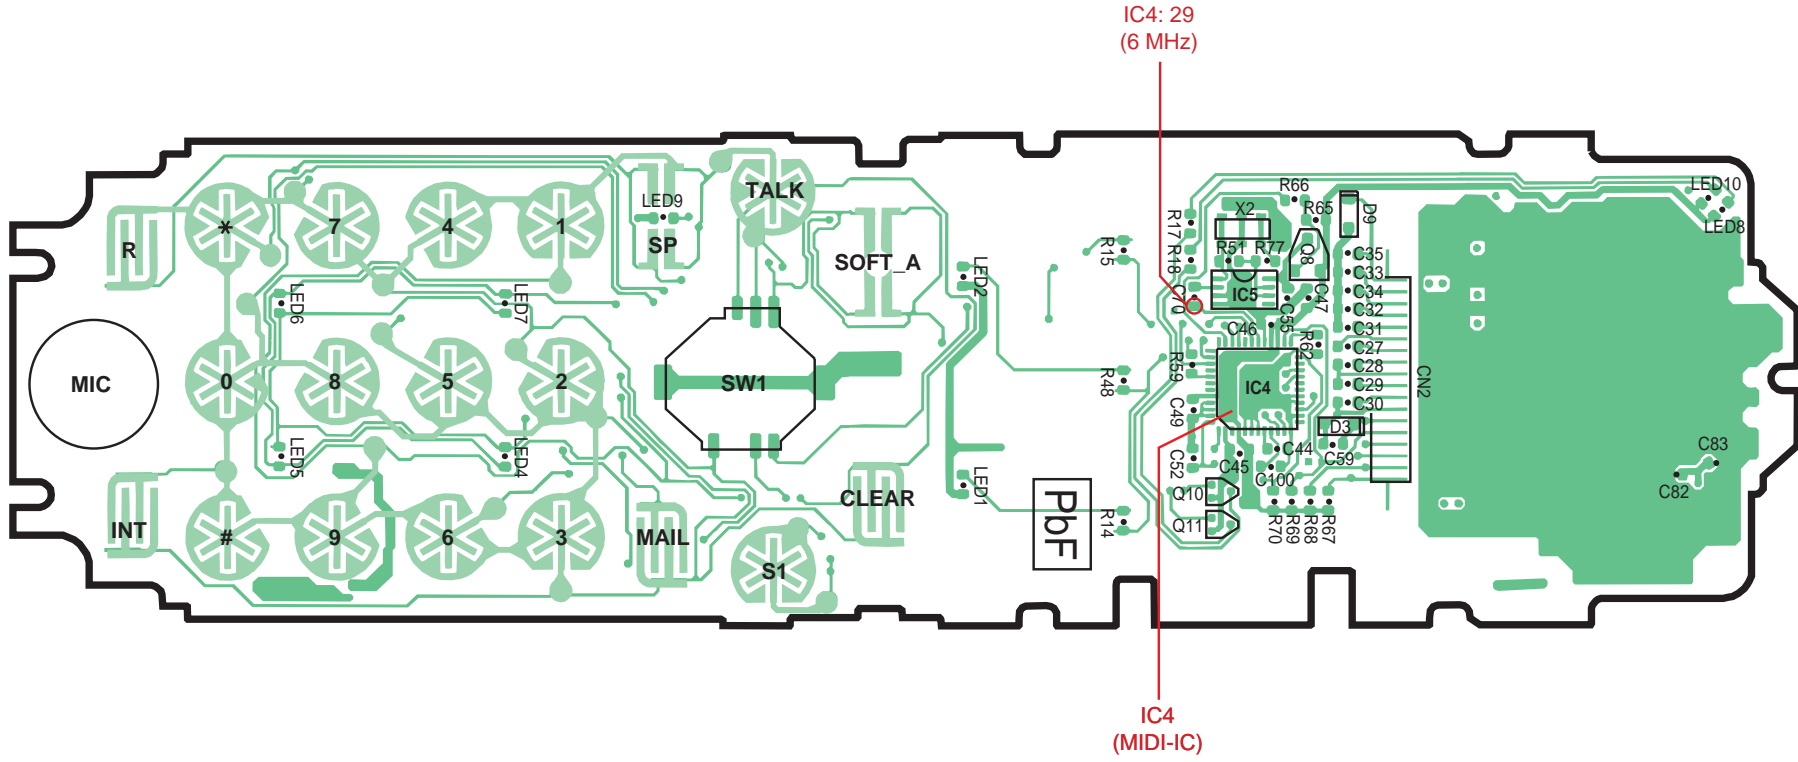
IC4: 29
(6 MHz)

R
*
7
4
1
LED9
SP
TALK
SOFT_A
LED6
LED7
MIC
0
8
5
2
SW1
LED2
R15
R17 R18
C70
X2
R66
R65
D9
R51 R77
Q8
IC5
C47
C55
C46
R62
R59
IC4
R48
C49
C35
C33
C34
C32
C31
C27
C28
C29
C30
CN2
D3
C44
C59
C52
C45
C100
LED5
LED4
LED1
CLEAR
PbF
R14
Q10
Q11
R70 R69 R68 R67
INT
#
9
6
3
MAIL
S1
LED10
LED8
C83
C82

IC4
(MIDI-IC)